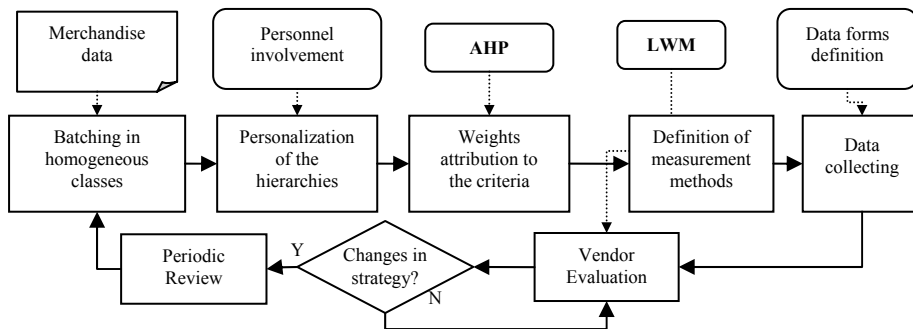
Merchandise data

Personnel involvement

AHP

LWM

Data forms definition

Batching in homogeneous classes

Personalization of the hierarchies

Weights attribution to the criteria

Definition of measurement methods

Data collecting

Periodic Review

Y

Changes in strategy?

N

Vendor Evaluation